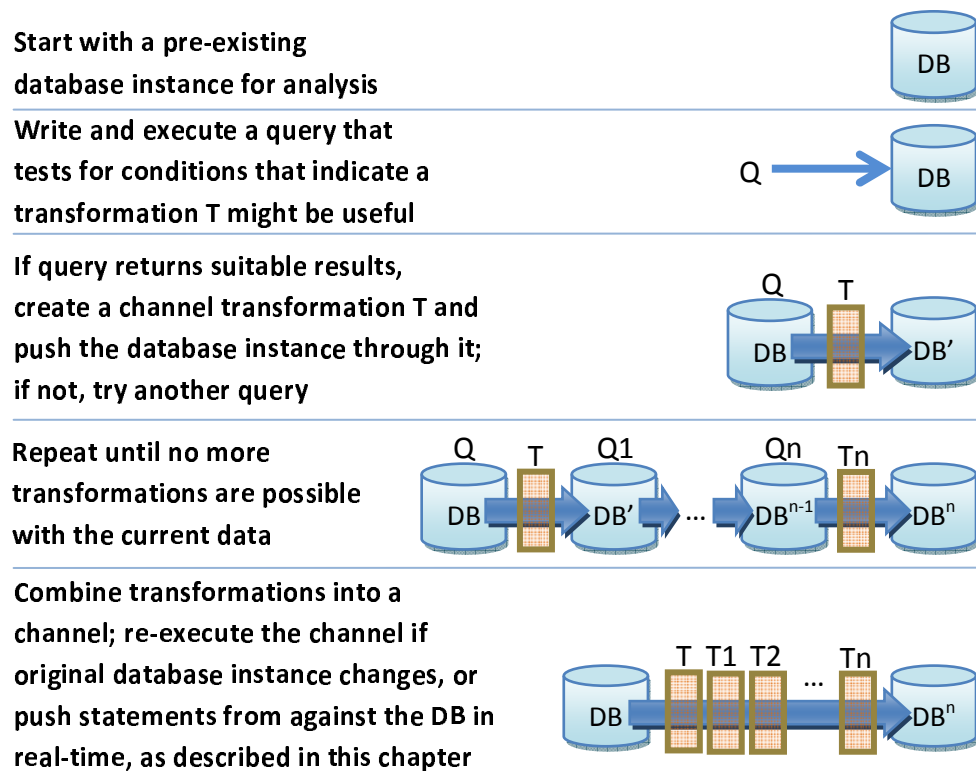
Start with a pre-existing database instance for analysis

DB

Write and execute a query that tests for conditions that indicate a transformation T might be useful

Q

DB

If query returns suitable results, create a channel transformation T and push the database instance through it; if not, try another query

Q

T

DB

DB'

Repeat until no more transformations are possible with the current data

Q

T

Q1

Qn

Tn

DB

DB'

...

DB$^{n-1}$

DB$^{n}$

Combine transformations into a channel; re-execute the channel if original database instance changes, or push statements from against the DB in real-time, as described in this chapter

T

T1

T2

...

Tn

DB

DB$^{n}$